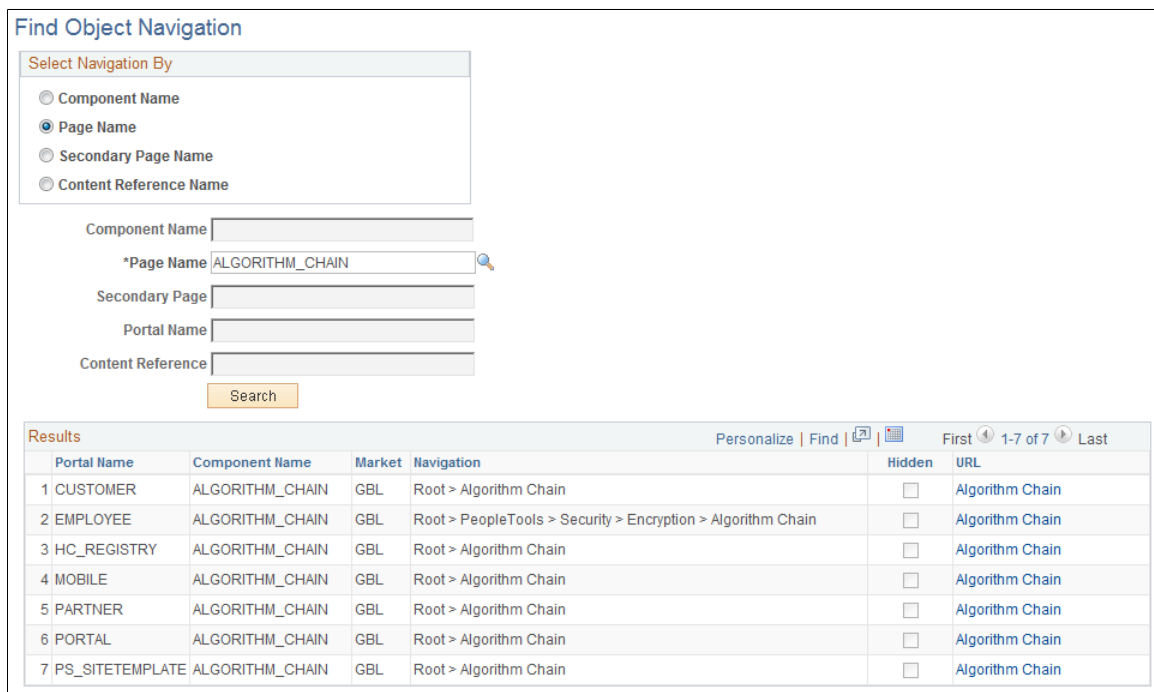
Find Object Navigation

Select Navigation By

Component Name

Page Name

Secondary Page Name

Content Reference Name

Component Name

*Page Name ALGORITHM_CHAIN

Secondary Page

Portal Name

Content Reference

Search

Results

Personalize | Find | | First 1-7 of 7 Last

| | Portal Name | Component Name | Market | Navigation | Hidden | URL |
|---|---|---|---|---|---|---|
| 1 | CUSTOMER | ALGORITHM_CHAIN | GBL | Root > Algorithm Chain | | Algorithm Chain |
| 2 | EMPLOYEE | ALGORITHM_CHAIN | GBL | Root > PeopleTools > Security > Encryption > Algorithm Chain | | Algorithm Chain |
| 3 | HC_REGISTRY | ALGORITHM_CHAIN | GBL | Root > Algorithm Chain | | Algorithm Chain |
| 4 | MOBILE | ALGORITHM_CHAIN | GBL | Root > Algorithm Chain | | Algorithm Chain |
| 5 | PARTNER | ALGORITHM_CHAIN | GBL | Root > Algorithm Chain | | Algorithm Chain |
| 6 | PORTAL | ALGORITHM_CHAIN | GBL | Root > Algorithm Chain | | Algorithm Chain |
| 7 | PS_SITETEMPLATE | ALGORITHM_CHAIN | GBL | Root > Algorithm Chain | | Algorithm Chain |